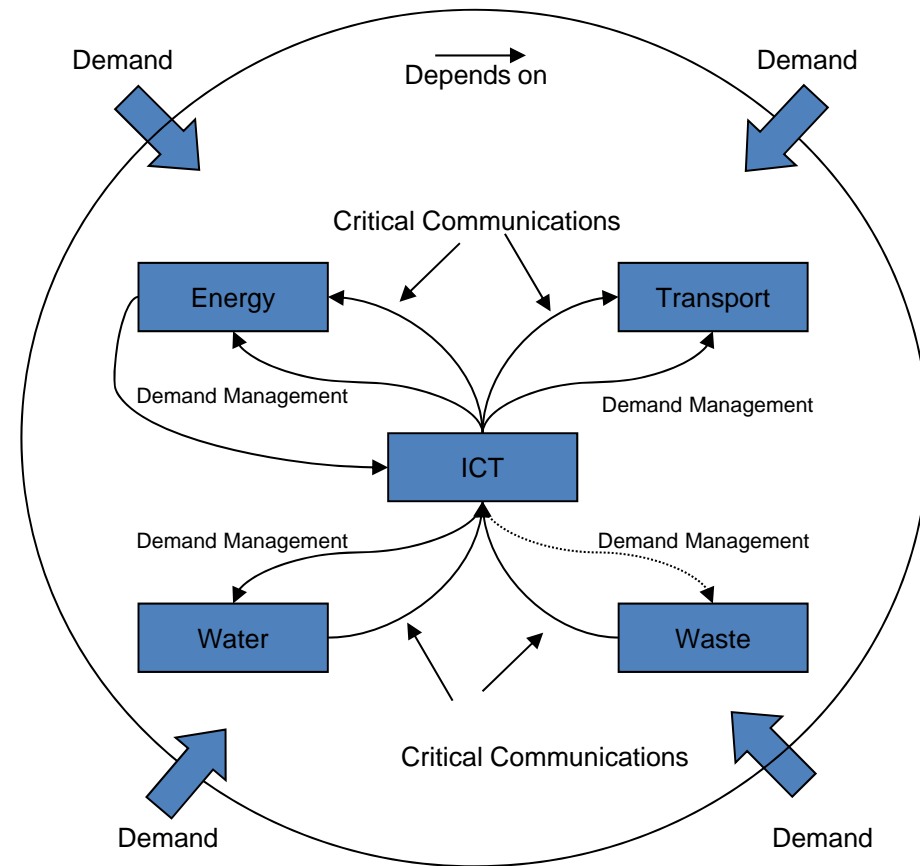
Demand

Depends on

Demand

Critical Communications

Energy

Transport

Demand Management

Demand Management

ICT

Demand Management

Demand Management

Water

Waste

Critical Communications

Demand

Demand